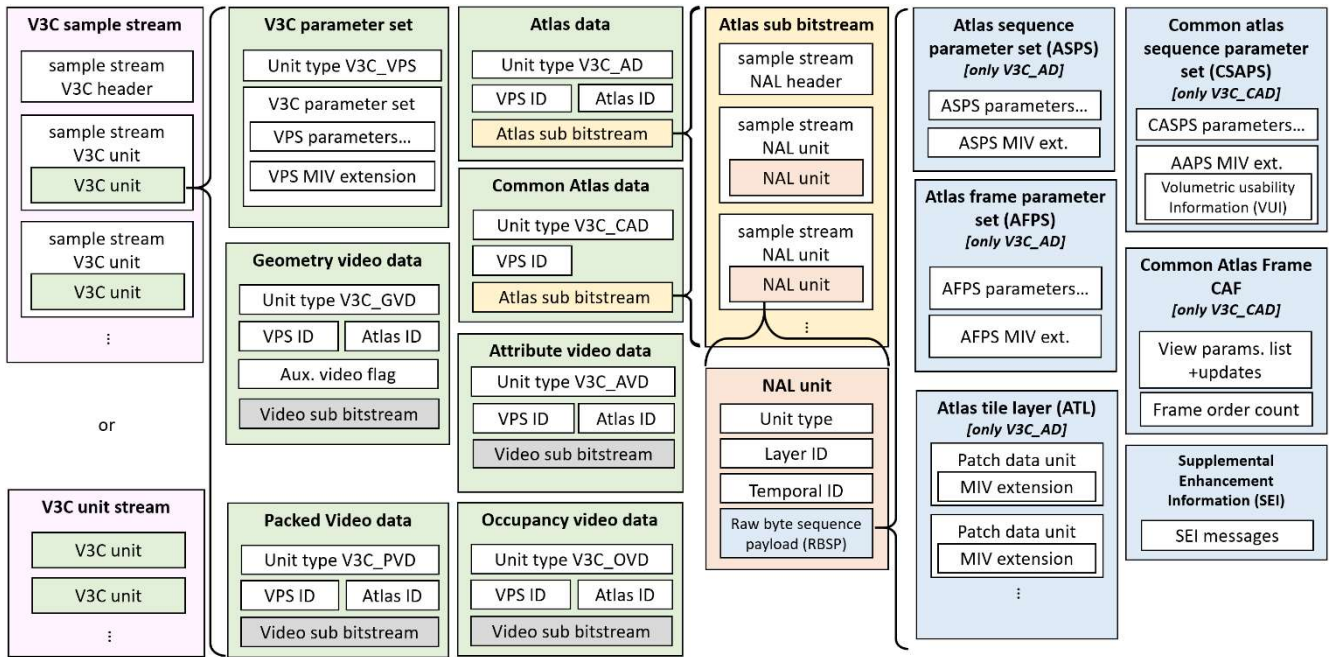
V3C sample stream
sample stream V3C header
sample stream V3C unit
V3C unit
sample stream V3C unit
V3C unit
⋮

or

V3C unit stream
V3C unit
V3C unit
⋮

V3C parameter set
Unit type V3C_VPS
V3C parameter set
VPS parameters…
VPS MIV extension

Geometry video data
Unit type V3C_GVD
VPS ID
Atlas ID
Aux. video flag
Video sub bitstream

Packed Video data
Unit type V3C_PVD
VPS ID
Atlas ID
Video sub bitstream

Atlas data
Unit type V3C_AD
VPS ID
Atlas ID
Atlas sub bitstream

Common Atlas data
Unit type V3C_CAD
VPS ID
Atlas sub bitstream

Attribute video data
Unit type V3C_AVD
VPS ID
Atlas ID
Video sub bitstream

Occupancy video data
Unit type V3C_OVD
VPS ID
Atlas ID
Video sub bitstream

Atlas sub bitstream
sample stream NAL header
sample stream NAL unit
NAL unit
sample stream NAL unit
NAL unit
⋮

NAL unit
Unit type
Layer ID
Temporal ID
Raw byte sequence payload (RBSP)

Atlas sequence parameter set (ASPS)
[only V3C_AD]
ASPS parameters…
ASPS MIV ext.

Atlas frame parameter set (AFPS)
[only V3C_AD]
AFPS parameters…
AFPS MIV ext.

Atlas tile layer (ATL)
[only V3C_AD]
Patch data unit
MIV extension
Patch data unit
MIV extension
⋮

Common atlas sequence parameter set (CSAPS)
[only V3C_CAD]
CASPS parameters…
AAPS MIV ext.
Volumetric usability Information (VUI)

Common Atlas Frame CAF
[only V3C_CAD]
View params. list +updates
Frame order count

Supplemental Enhancement Information (SEI)
SEI messages